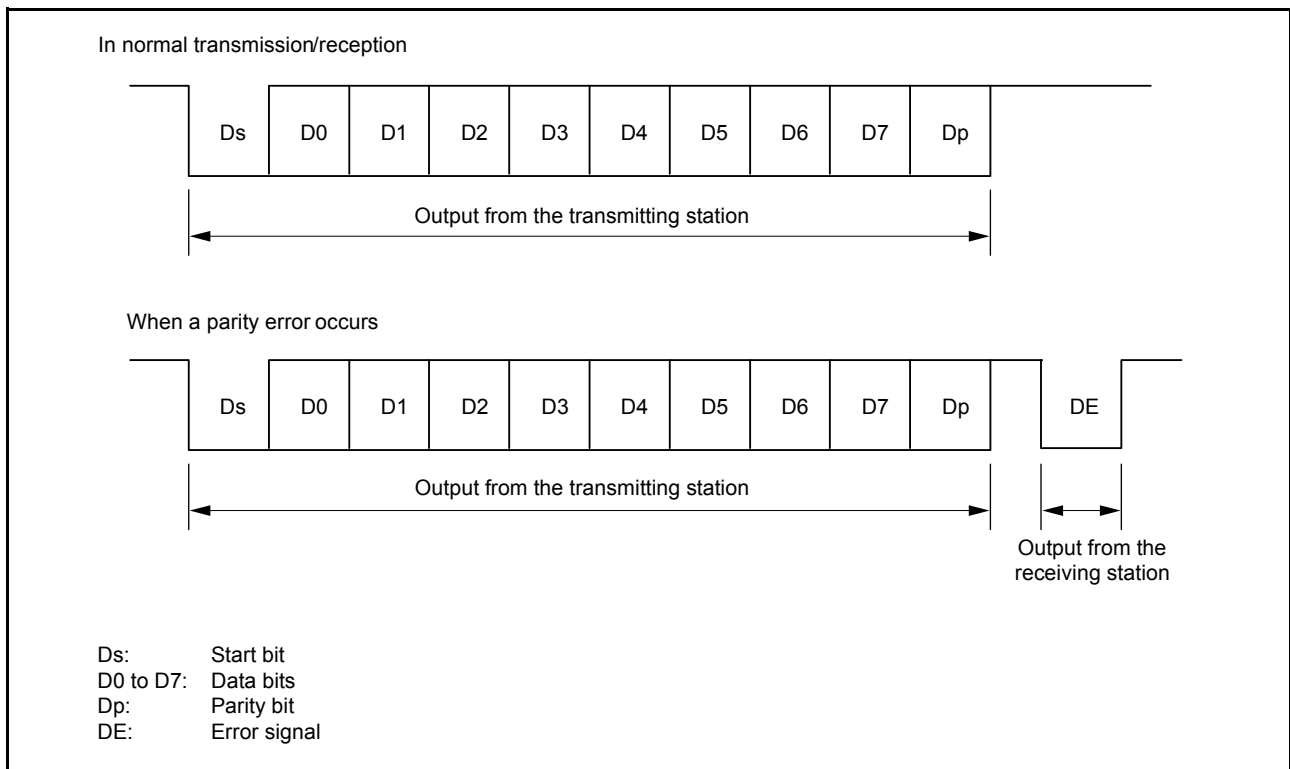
In normal transmission/reception

Ds D0 D1 D2 D3 D4 D5 D6 D7 Dp

Output from the transmitting station

When a parity error occurs

Ds D0 D1 D2 D3 D4 D5 D6 D7 Dp DE

Output from the transmitting station

Output from the receiving station

Ds: Start bit
D0 to D7: Data bits
Dp: Parity bit
DE: Error signal